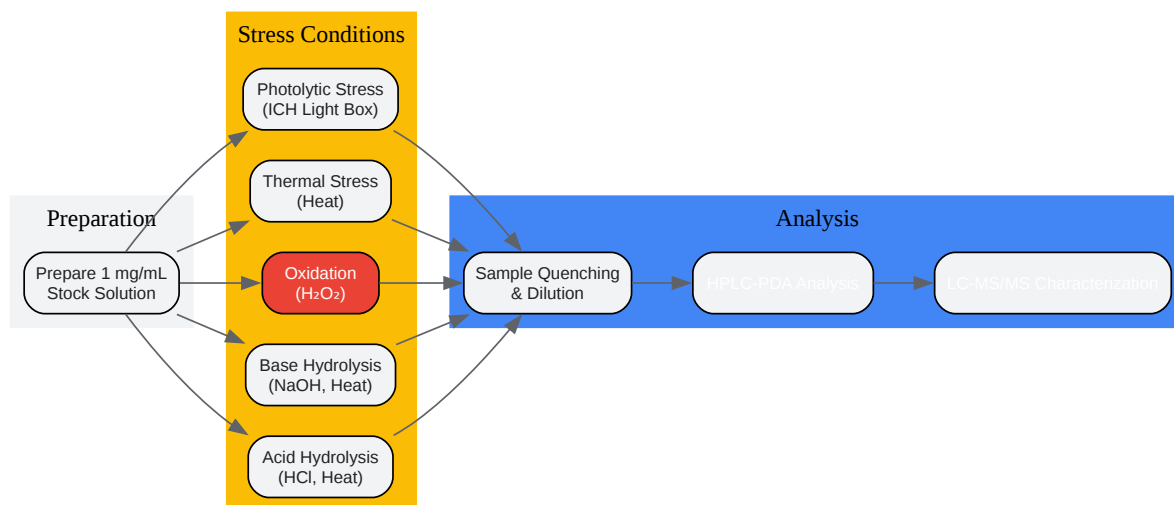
Preparation

Prepare 1 mg/mL Stock Solution

Stress Conditions

Photolytic Stress (ICH Light Box)

Thermal Stress (Heat)

Oxidation ($H_2O_2$)

Base Hydrolysis (NaOH, Heat)

Acid Hydrolysis (HCl, Heat)

Analysis

Sample Quenching & Dilution

HPLC-PDA Analysis

LC-MS/MS Characterization